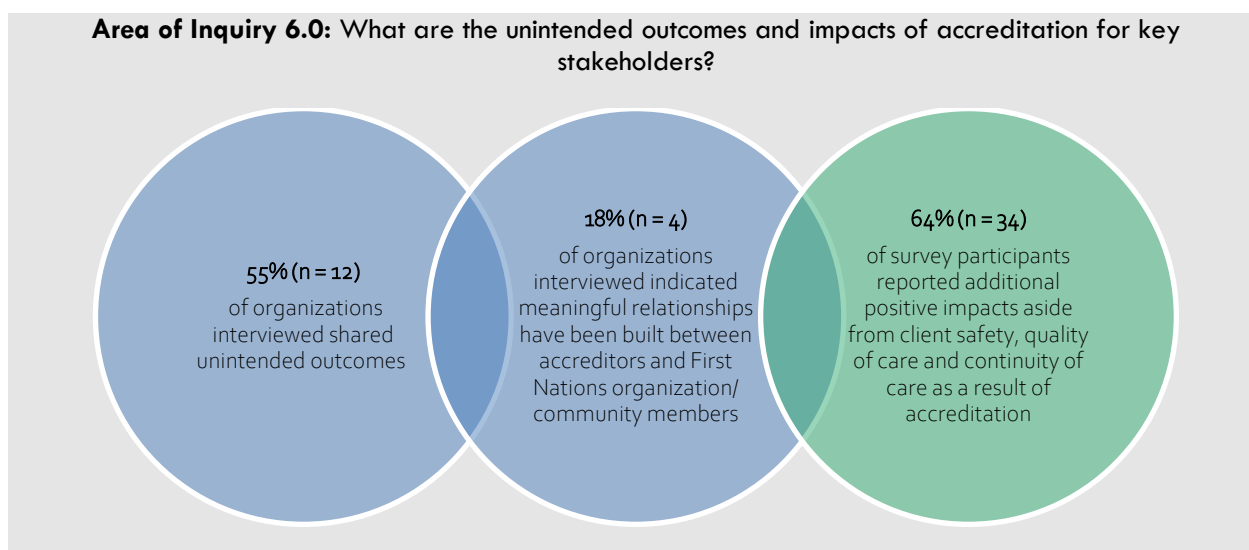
**Area of Inquiry 6.0:** What are the unintended outcomes and impacts of accreditation for key stakeholders?

55% (n = 12)
of organizations interviewed shared unintended outcomes

18% (n = 4)
of organizations interviewed indicated meaningful relationships have been built between accreditors and First Nations organization/ community members

64% (n = 34)
of survey participants reported additional positive impacts aside from client safety, quality of care and continuity of care as a result of accreditation